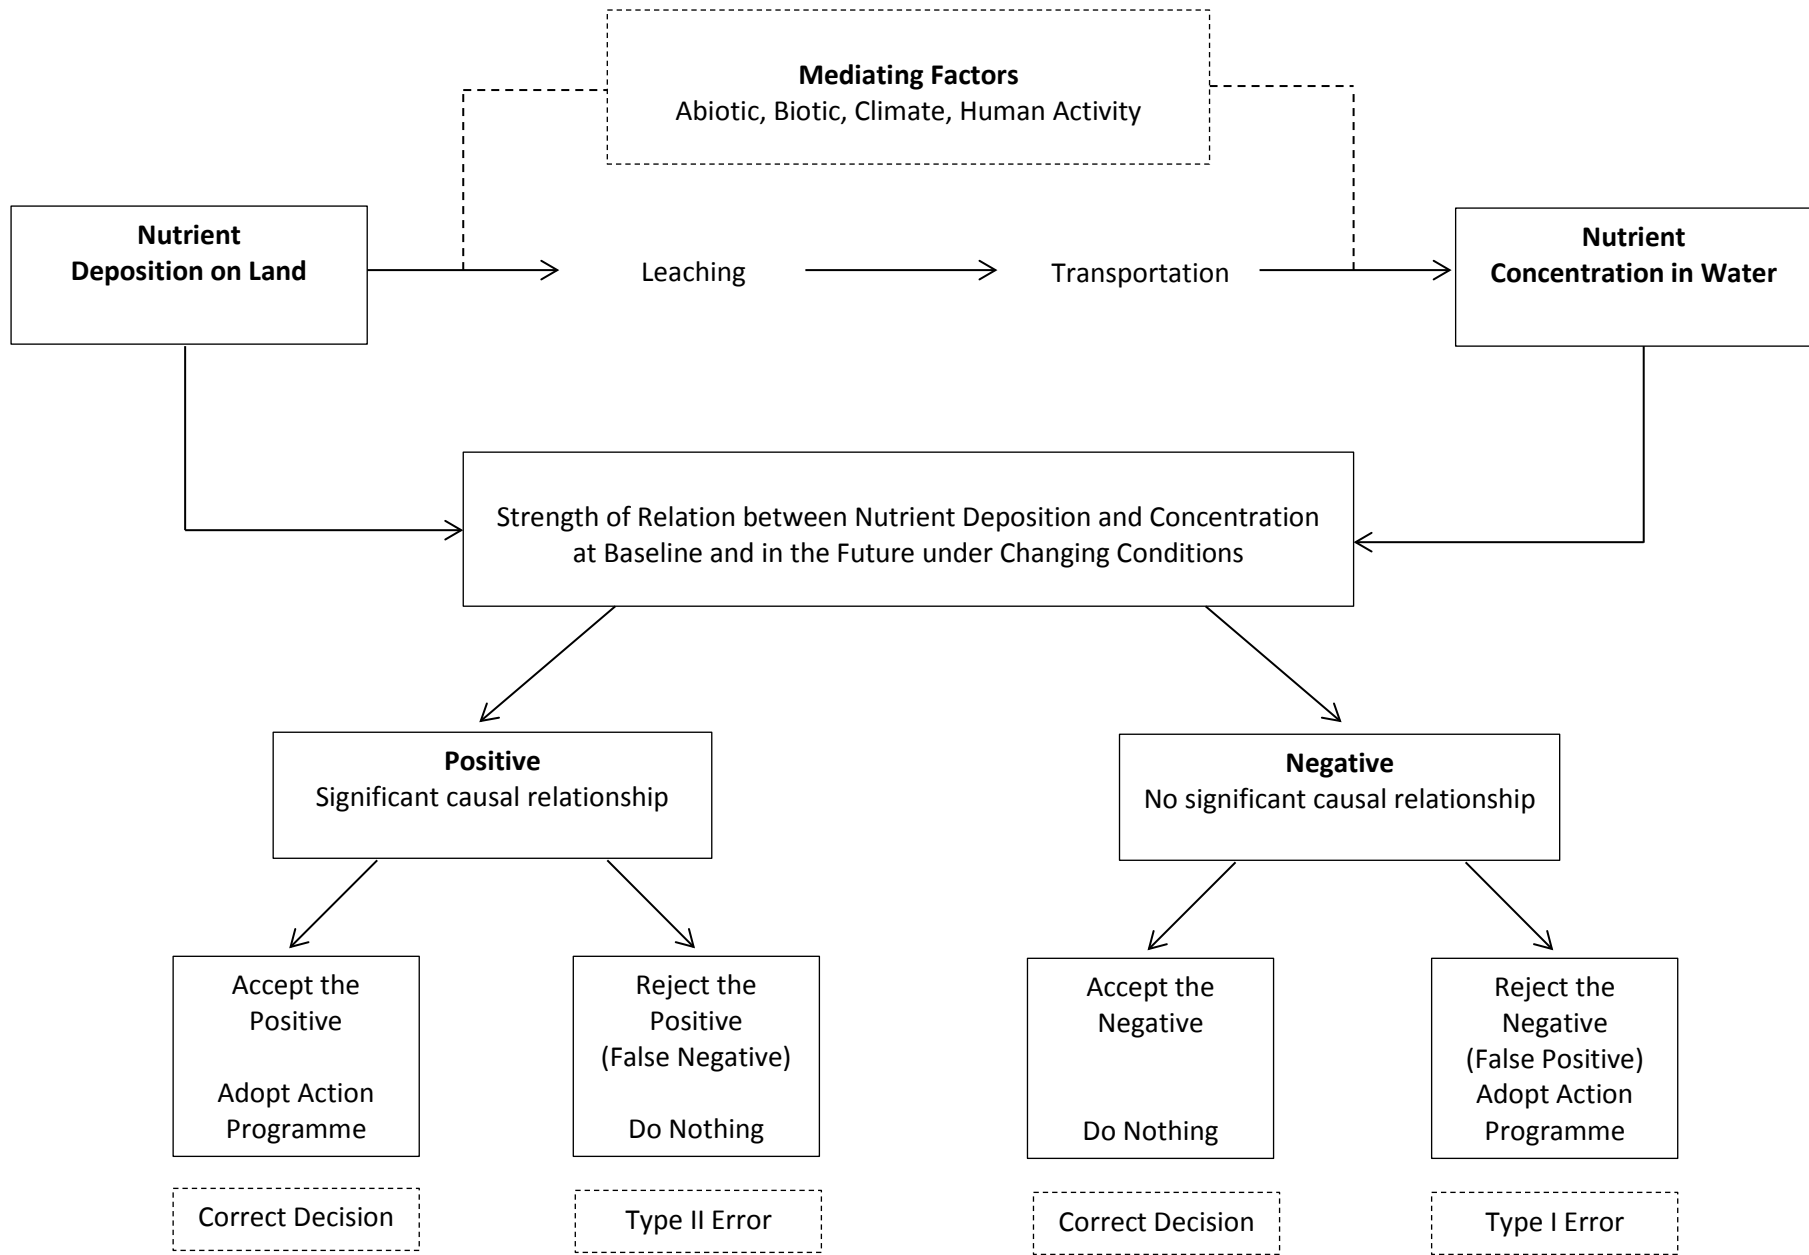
**Mediating Factors**
Abiotic, Biotic, Climate, Human Activity

**Nutrient Deposition on Land**

Leaching

Transportation

**Nutrient Concentration in Water**

Strength of Relation between Nutrient Deposition and Concentration at Baseline and in the Future under Changing Conditions

**Positive**
Significant causal relationship

**Negative**
No significant causal relationship

Accept the Positive

Adopt Action Programme

Reject the Positive (False Negative)

Do Nothing

Accept the Negative

Do Nothing

Reject the Negative (False Positive)
Adopt Action Programme

Correct Decision

Type II Error

Correct Decision

Type I Error